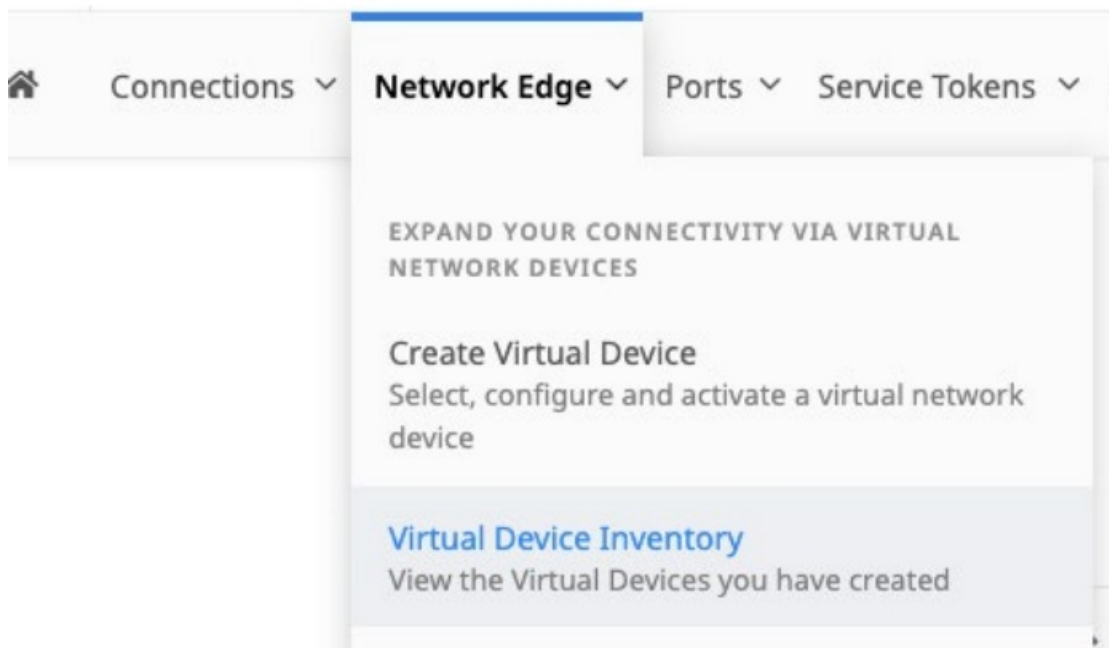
Connections ⌄ Network Edge ⌄ Ports ⌄ Service Tokens ⌄

EXPAND YOUR CONNECTIVITY VIA VIRTUAL NETWORK DEVICES

Create Virtual Device
Select, configure and activate a virtual network device

Virtual Device Inventory
View the Virtual Devices you have created